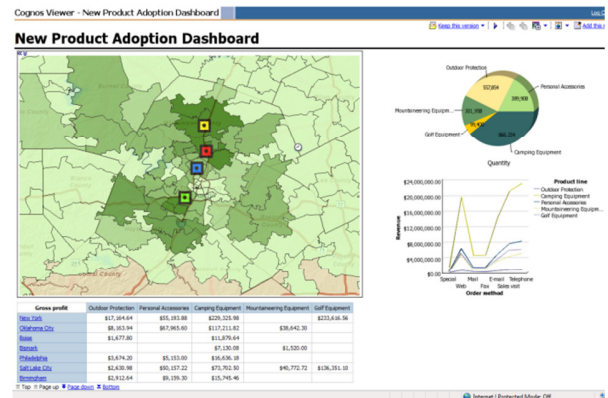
Cognos Viewer - New Product Adoption Dashboard

Log

Keep this version ▾ | Add this

New Product Adoption Dashboard

Outdoor Protection

Personal Accessories

Mountaineering Equipm...

Golf Equipment

Camping Equipment

Quantity

$52,604

289,908

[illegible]

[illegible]

$66,334

Product line
Outdoor Protection
Camping Equipment
Personal Accessories
Mountaineering Equipm...
Golf Equipment

$24,000,000.00
$20,000,000.00
$16,000,000.00
$12,000,000.00
$8,000,000.00
$4,000,000.00
$0.00

Revenue

Special
Web
Mail
Fax
E-mail
Sales visit
Telephone

Order method

| Gross profit | Outdoor Protection | Personal Accessories | Camping Equipment | Mountaineering Equipment | Golf Equipment |
|---|---|---|---|---|---|
| New York | $17,164.64 | $55,193.88 | $229,325.98 | | $233,616.56 |
| Oklahoma City | $8,163.94 | $67,963.60 | $117,211.82 | $38,642.30 | |
| Boise | $1,677.80 | | $11,879.64 | | |
| Bismark | | | $7,130.08 | $1,520.00 | |
| Philadelphia | $3,674.20 | $5,153.00 | $16,636.18 | | |
| Salt Lake City | $2,630.98 | $50,157.22 | $73,702.50 | $40,772.72 | $136,351.10 |
| Birmingham | $2,912.64 | $9,159.30 | $15,745.46 | | |

Top Page up Page down Bottom

Internet | Protected Mode: Off